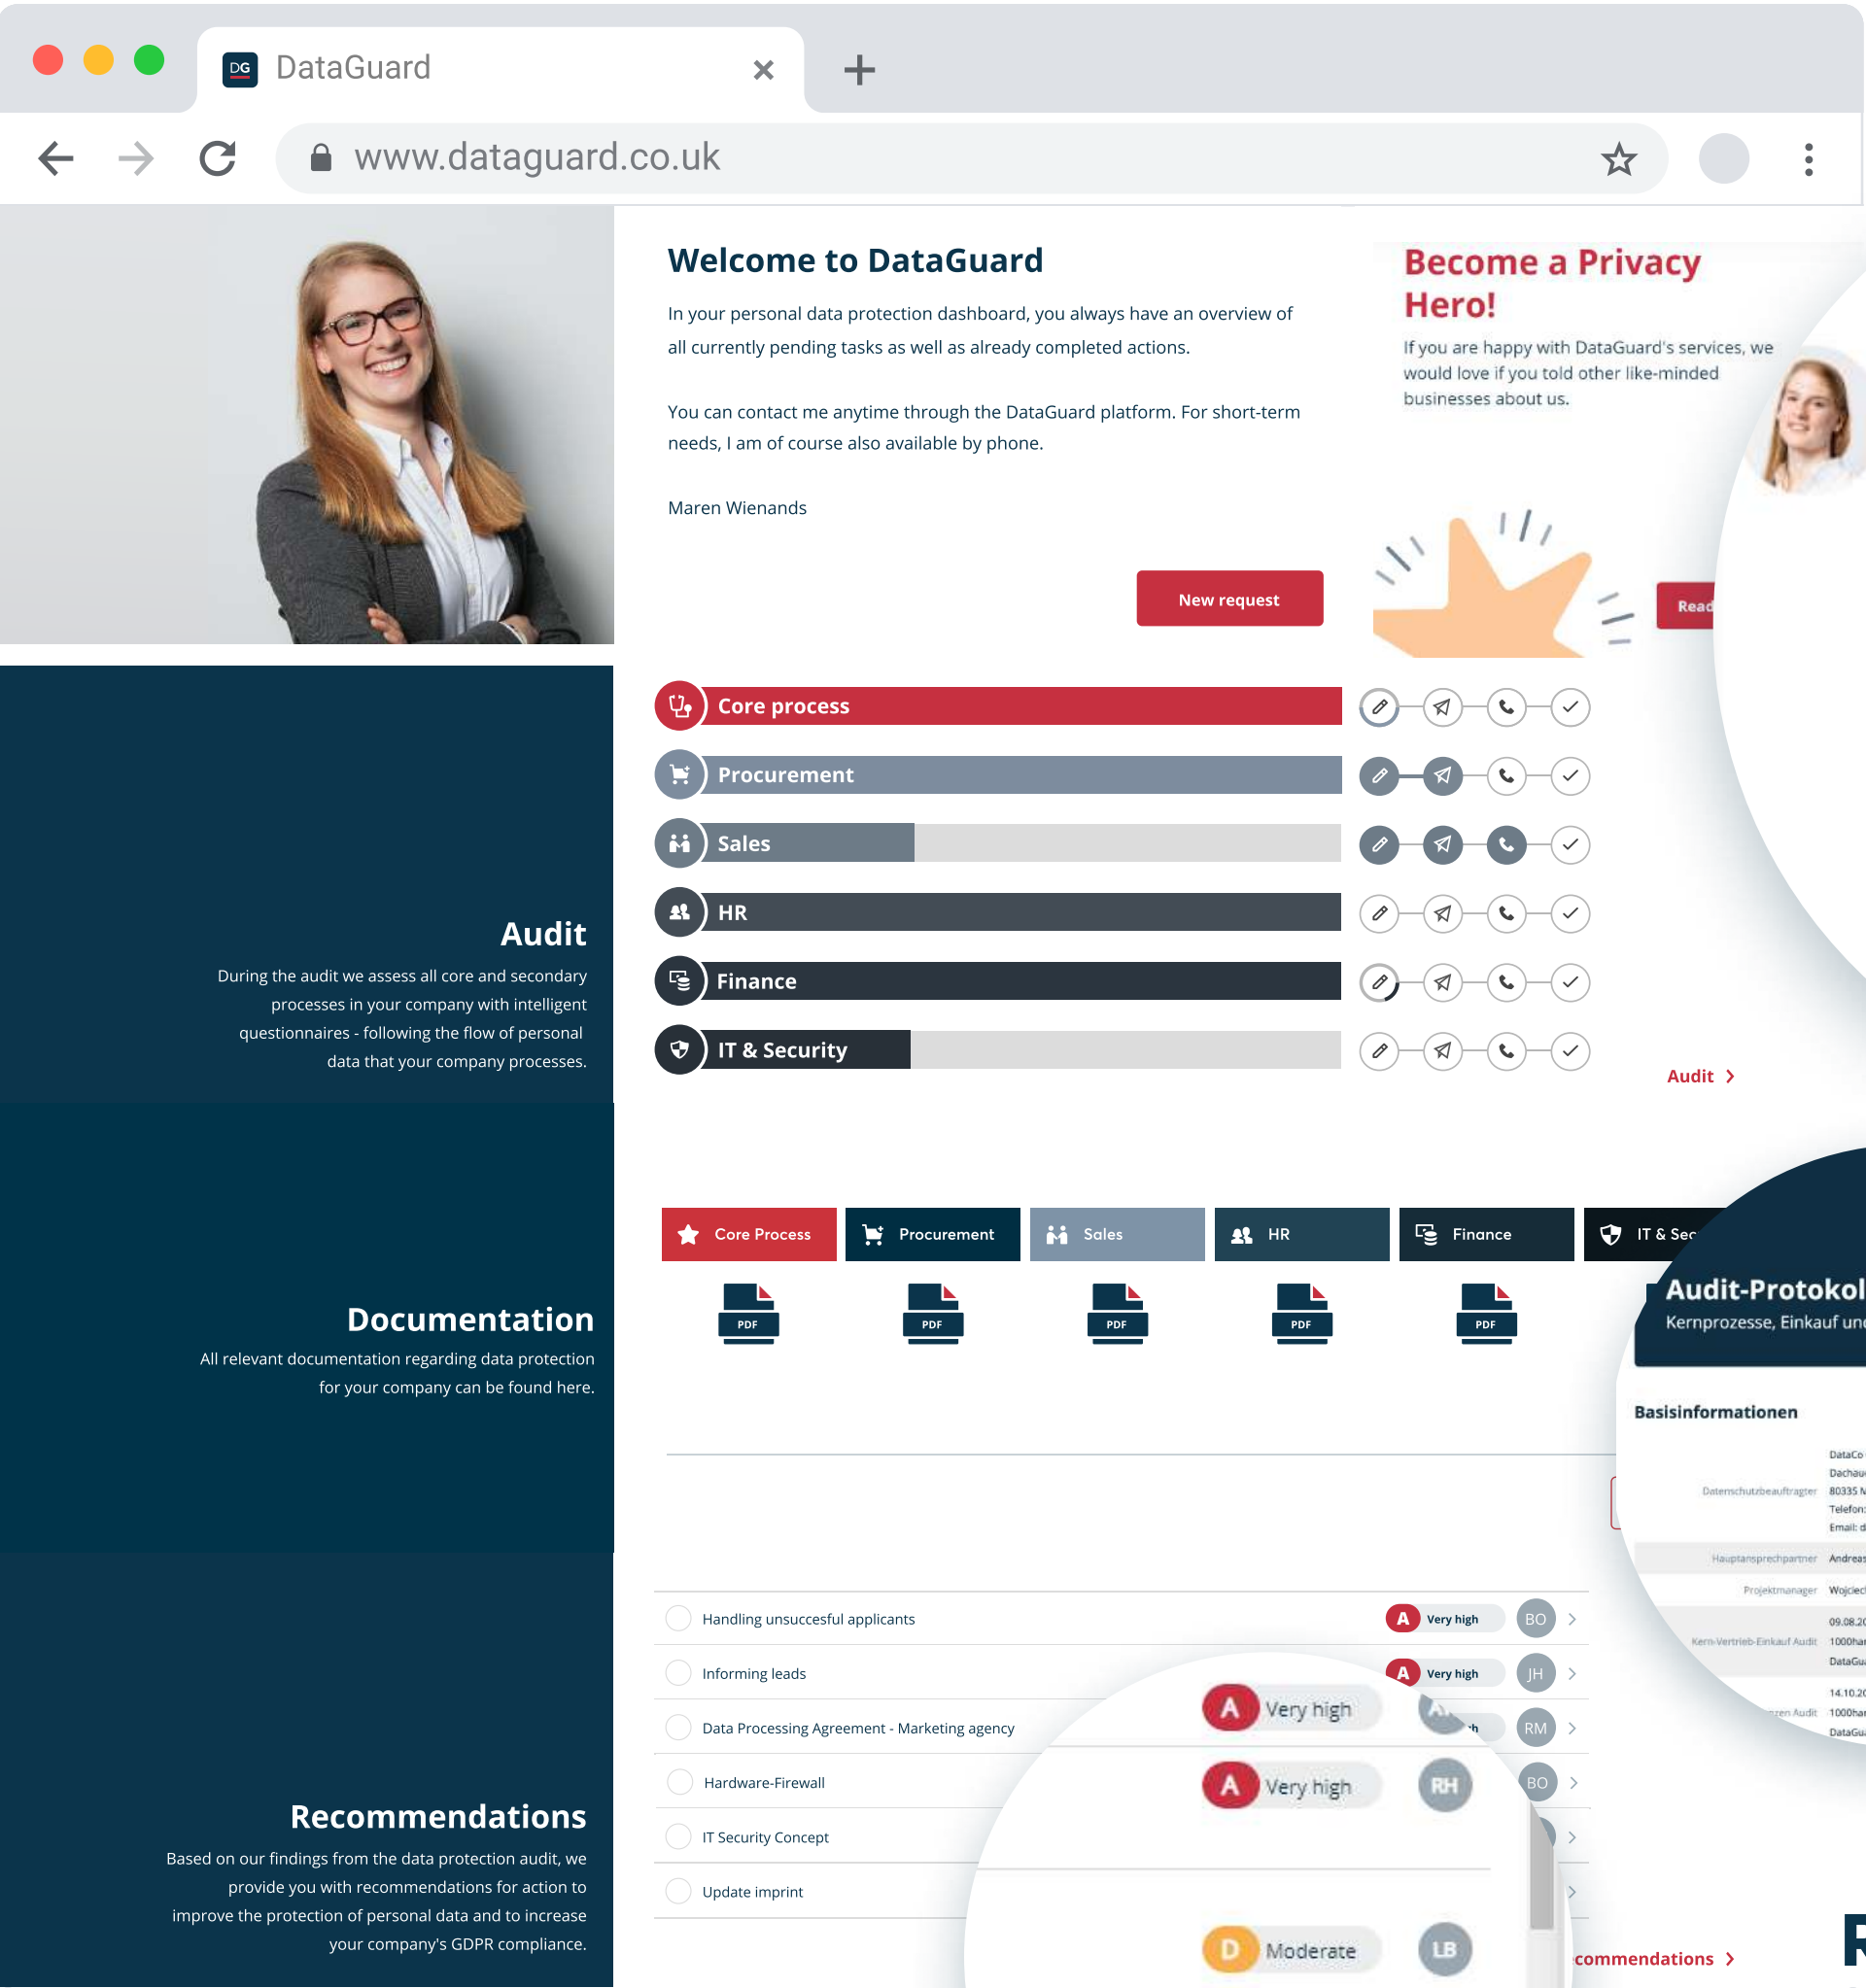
DG DataGuard

www.dataguard.co.uk

Welcome to DataGuard

In your personal data protection dashboard, you always have an overview of all currently pending tasks as well as already completed actions.

You can contact me anytime through the DataGuard platform. For short-term needs, I am of course also available by phone.

Maren Wienands

New request

Become a Privacy Hero!

If you are happy with DataGuard's services, we would love if you told other like-minded businesses about us.

Read

Core process

Procurement

Sales

HR

Finance

IT & Security

Audit

Audit

During the audit we assess all core and secondary processes in your company with intelligent questionnaires - following the flow of personal data that your company processes.

Documentation

All relevant documentation regarding data protection for your company can be found here.

Core Process | Procurement | Sales | HR | Finance | IT & Sec

PDF PDF PDF PDF PDF

Audit-Protokol

Kernprozesse, Einkauf un

Basisinformationen

Datenschutzbeauftragter

Hauptansprechpartner

Projektmanager

Kern-Vertrieb-Einkauf Audit

Recommendations

Based on our findings from the data protection audit, we provide you with recommendations for action to improve the protection of personal data and to increase your company's GDPR compliance.

Handling unsuccesful applicants A Very high BO

Informing leads A Very high JH

Data Processing Agreement - Marketing agency A Very high RM

Hardware-Firewall A Very high RH BO

IT Security Concept

Update imprint D Moderate LB

commendations